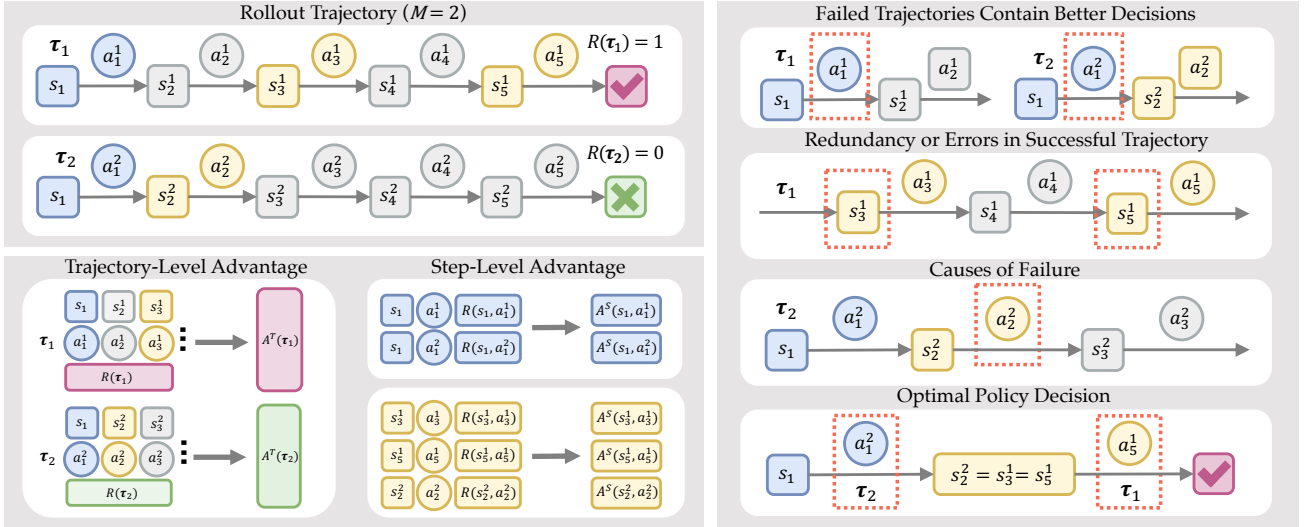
Rollout Trajectory ($M = 2$)

$\boldsymbol{\tau}_1$ $s_1$ $a_1^1$ $s_2^1$ $a_2^1$ $s_3^1$ $a_3^1$ $s_4^1$ $a_4^1$ $s_5^1$ $a_5^1$ $R(\boldsymbol{\tau}_1) = 1$

$\boldsymbol{\tau}_2$ $s_1$ $a_1^2$ $s_2^2$ $a_2^2$ $s_3^2$ $a_3^2$ $s_4^2$ $a_4^2$ $s_5^2$ $a_5^2$ $R(\boldsymbol{\tau}_2) = 0$

Trajectory-Level Advantage

$\boldsymbol{\tau}_1$ $s_1$ $s_2^1$ $s_3^1$ $a_1^1$ $a_2^1$ $a_3^1$ $R(\boldsymbol{\tau}_1)$ $A^T(\boldsymbol{\tau}_1)$

$\boldsymbol{\tau}_2$ $s_1$ $s_2^2$ $s_3^2$ $a_1^2$ $a_2^2$ $a_3^2$ $R(\boldsymbol{\tau}_2)$ $A^T(\boldsymbol{\tau}_2)$

Step-Level Advantage

$s_1$ $a_1^1$ $R(s_1, a_1^1)$ $A^S(s_1, a_1^1)$
$s_1$ $a_1^2$ $R(s_1, a_1^2)$ $A^S(s_1, a_1^2)$

$s_3^1$ $a_3^1$ $R(s_3^1, a_3^1)$ $A^S(s_3^1, a_3^1)$
$s_5^1$ $a_5^1$ $R(s_5^1, a_5^1)$ $A^S(s_5^1, a_5^1)$
$s_2^2$ $a_2^2$ $R(s_2^2, a_2^2)$ $A^S(s_2^2, a_2^2)$

Failed Trajectories Contain Better Decisions

$\boldsymbol{\tau}_1$ $s_1$ $a_1^1$ $s_2^1$ $a_2^1$ $\boldsymbol{\tau}_2$ $s_1$ $a_1^2$ $s_2^2$ $a_2^2$

Redundancy or Errors in Successful Trajectory

$\boldsymbol{\tau}_1$ $s_3^1$ $a_3^1$ $s_4^1$ $a_4^1$ $s_5^1$ $a_5^1$

Causes of Failure

$\boldsymbol{\tau}_2$ $s_1$ $a_1^2$ $s_2^2$ $a_2^2$ $s_3^2$ $a_3^2$

Optimal Policy Decision

$s_1$ $a_1^2$ $\boldsymbol{\tau}_2$ $s_2^2 = s_3^1 = s_5^1$ $a_5^1$ $\boldsymbol{\tau}_1$